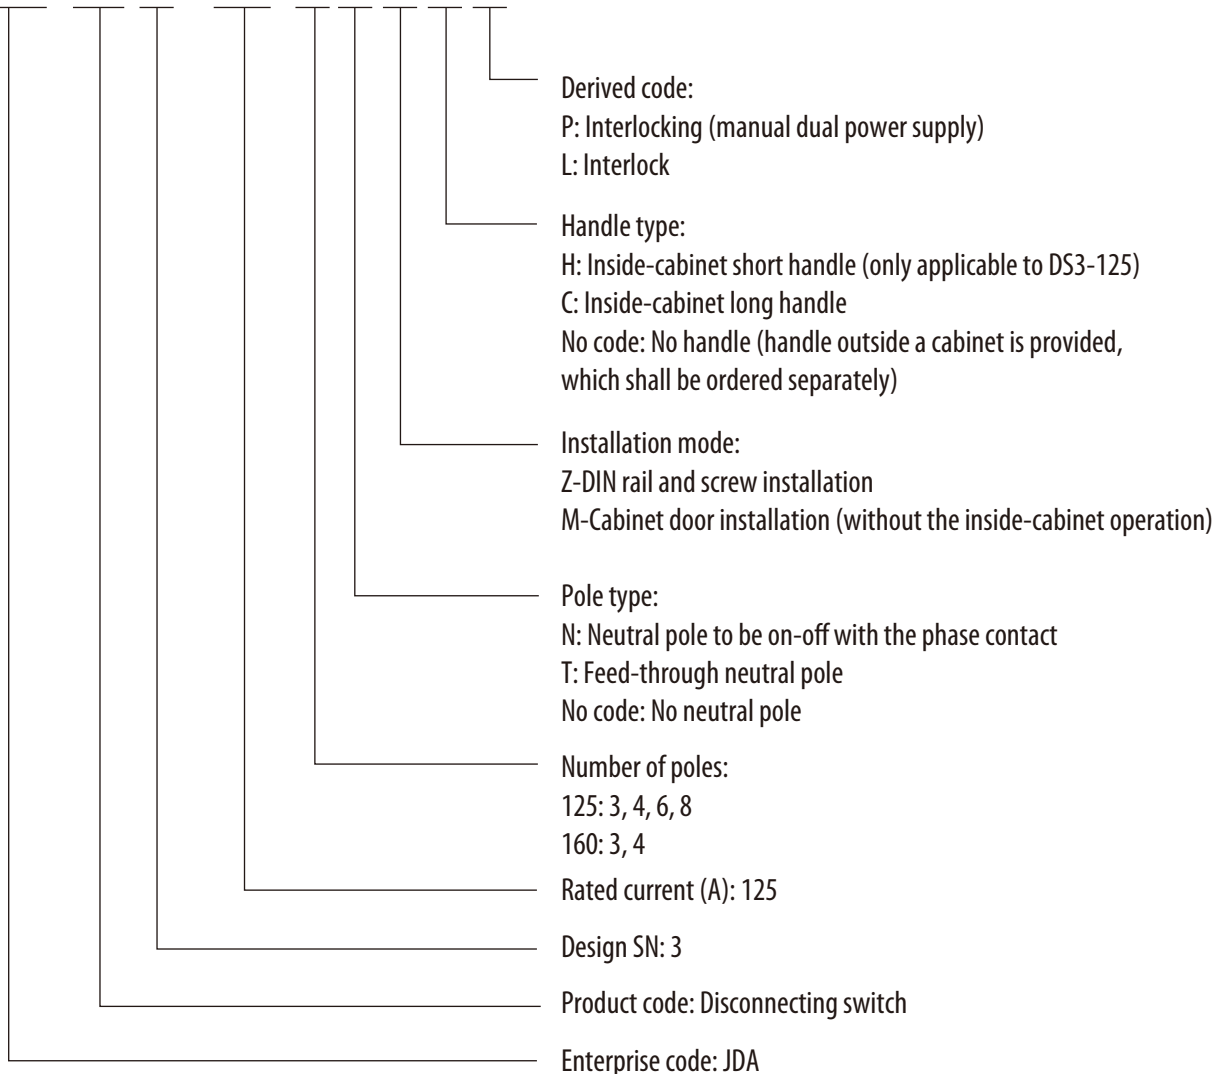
Derived code:
P: Interlocking (manual dual power supply)
L: Interlock

Handle type:
H: Inside-cabinet short handle (only applicable to DS3-125)
C: Inside-cabinet long handle
No code: No handle (handle outside a cabinet is provided, which shall be ordered separately)

Installation mode:
Z-DIN rail and screw installation
M-Cabinet door installation (without the inside-cabinet operation)

Pole type:
N: Neutral pole to be on-off with the phase contact
T: Feed-through neutral pole
No code: No neutral pole

Number of poles:
125: 3, 4, 6, 8
160: 3, 4

Rated current (A): 125

Design SN: 3

Product code: Disconnecting switch

Enterprise code: JDA